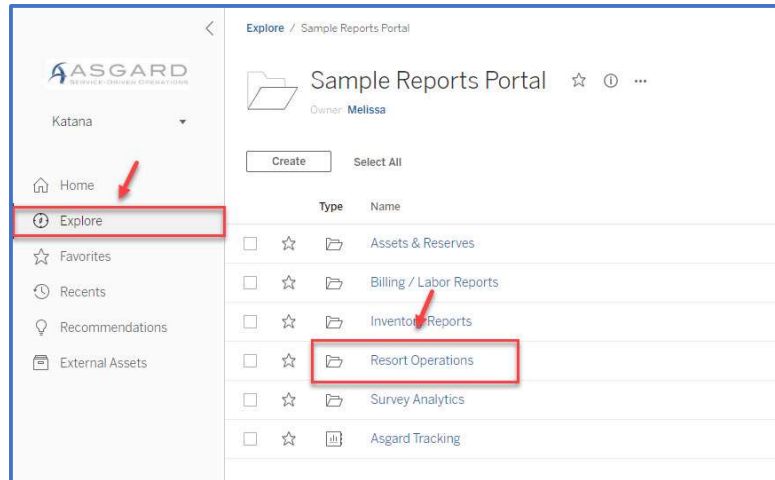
ASGARD
SERVICE-DRIVEN OPERATIONS

Katana

Home
Explore
Favorites
Recents
Recommendations
External Assets

Explore / Sample Reports Portal

Sample Reports Portal

Owner Melissa

Create
Select All

Type
Name

Assets & Reserves
Billing / Labor Reports
Inventory Reports
Resort Operations
Survey Analytics
Asgard Tracking